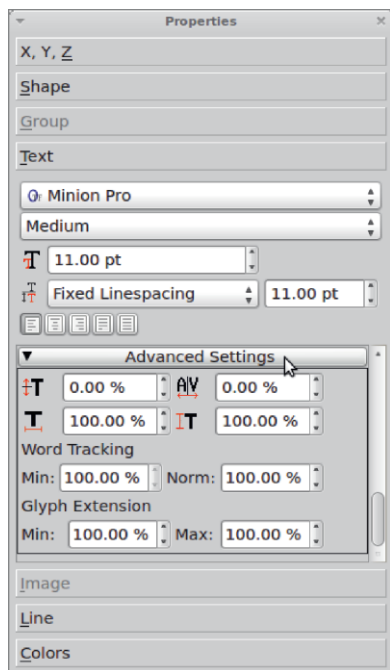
Properties

X, Y, Z

Shape

Group

Text

Minion Pro

Medium

11.00 pt

Fixed Linespacing

11.00 pt

Advanced Settings

0.00 %

0.00 %

100.00 %

100.00 %

Word Tracking

Min: 100.00 %

Norm: 100.00 %

Glyph Extension

Min: 100.00 %

Max: 100.00 %

Image

Line

Colors